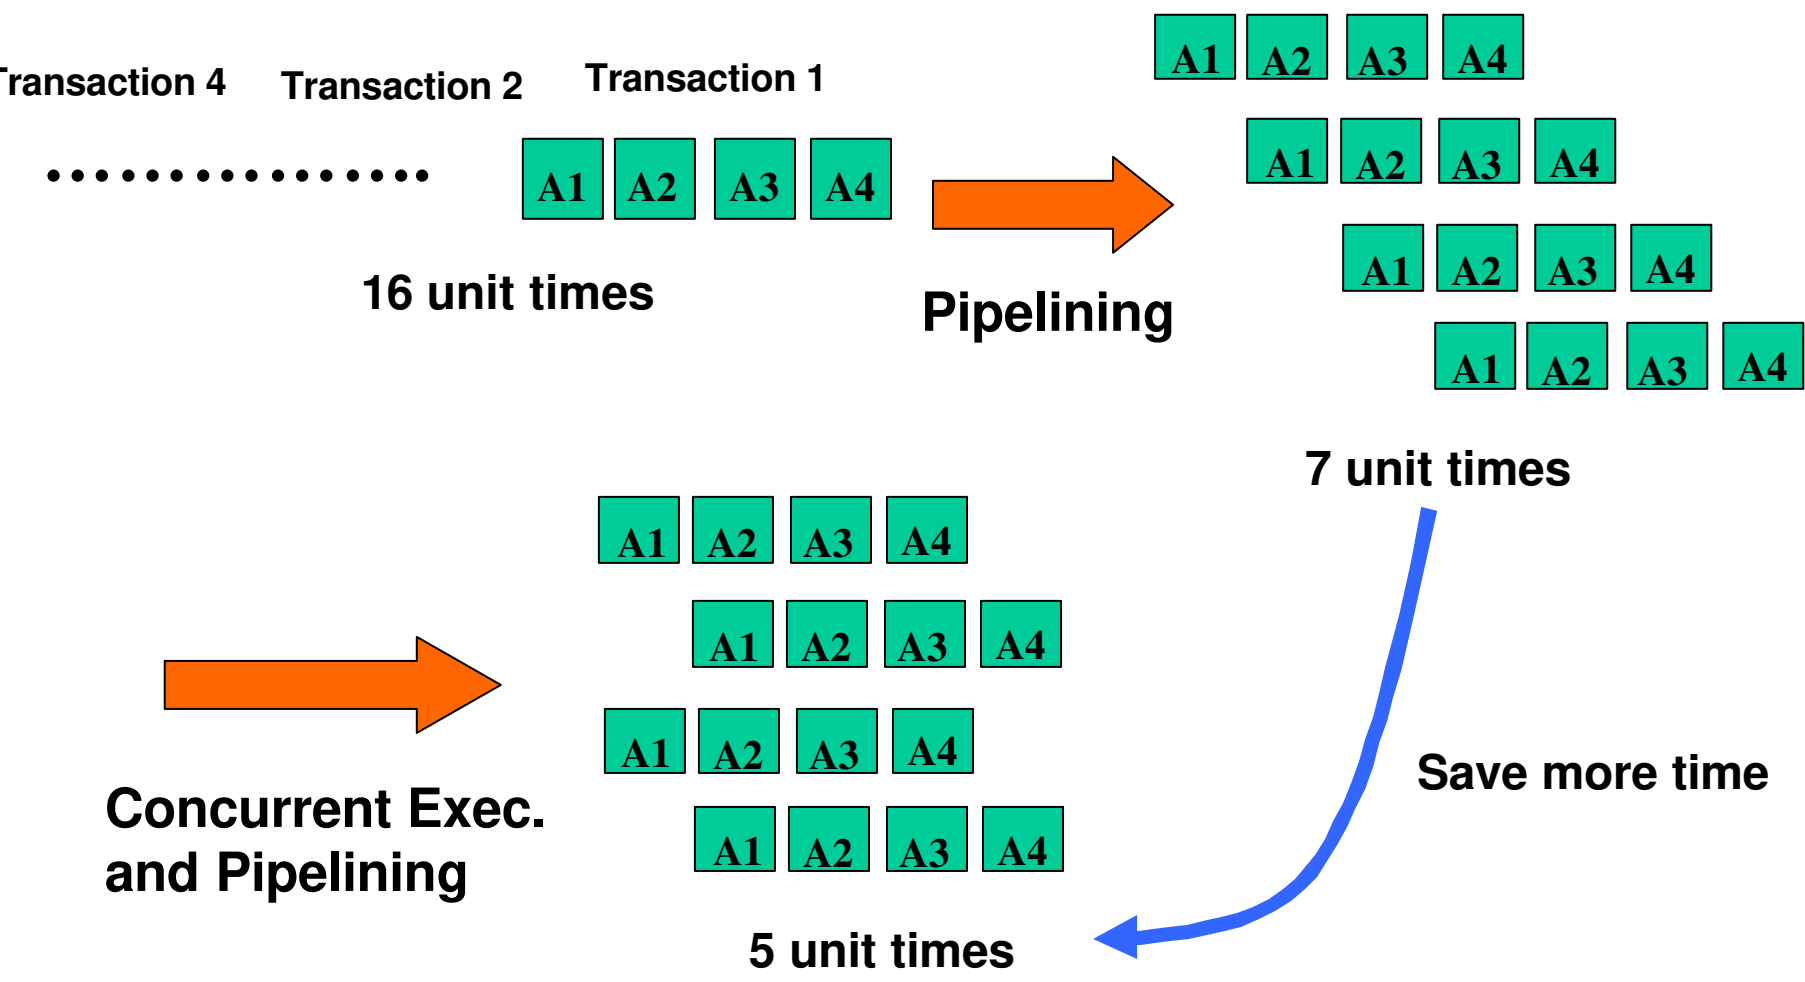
Transaction 4 Transaction 2 Transaction 1

...............

A1 A2 A3 A4

16 unit times

Pipelining

A1 A2 A3 A4
A1 A2 A3 A4
A1 A2 A3 A4
A1 A2 A3 A4

7 unit times

A1 A2 A3 A4
A1 A2 A3 A4
A1 A2 A3 A4
A1 A2 A3 A4

Concurrent Exec. and Pipelining

Save more time

5 unit times